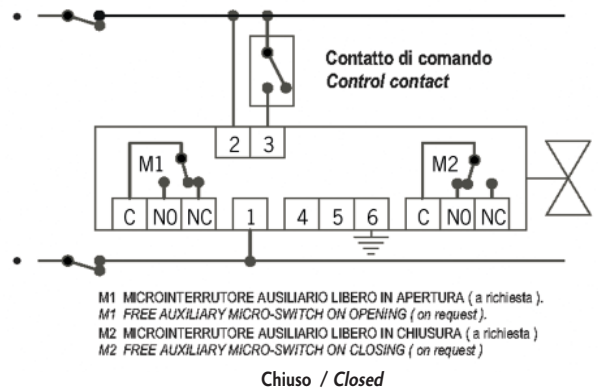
Contatto di comando
Control contact

2 3

M1

M2

C N0 NC 1 4 5 6 C N0 NC

M1 MICROINTERRUTORE AUSILIARIO LIBERO IN APERTURA ( a richiesta ).
M1 FREE AUXILIARY MICRO-SWITCH ON OPENING ( on request ).
M2 MICROINTERRUTORE AUSILIARIO LIBERO IN CHIUSURA ( a richiesta )
M2 FREE AUXILIARY MICRO-SWITCH ON CLOSING ( on request )

Chiuso / Closed